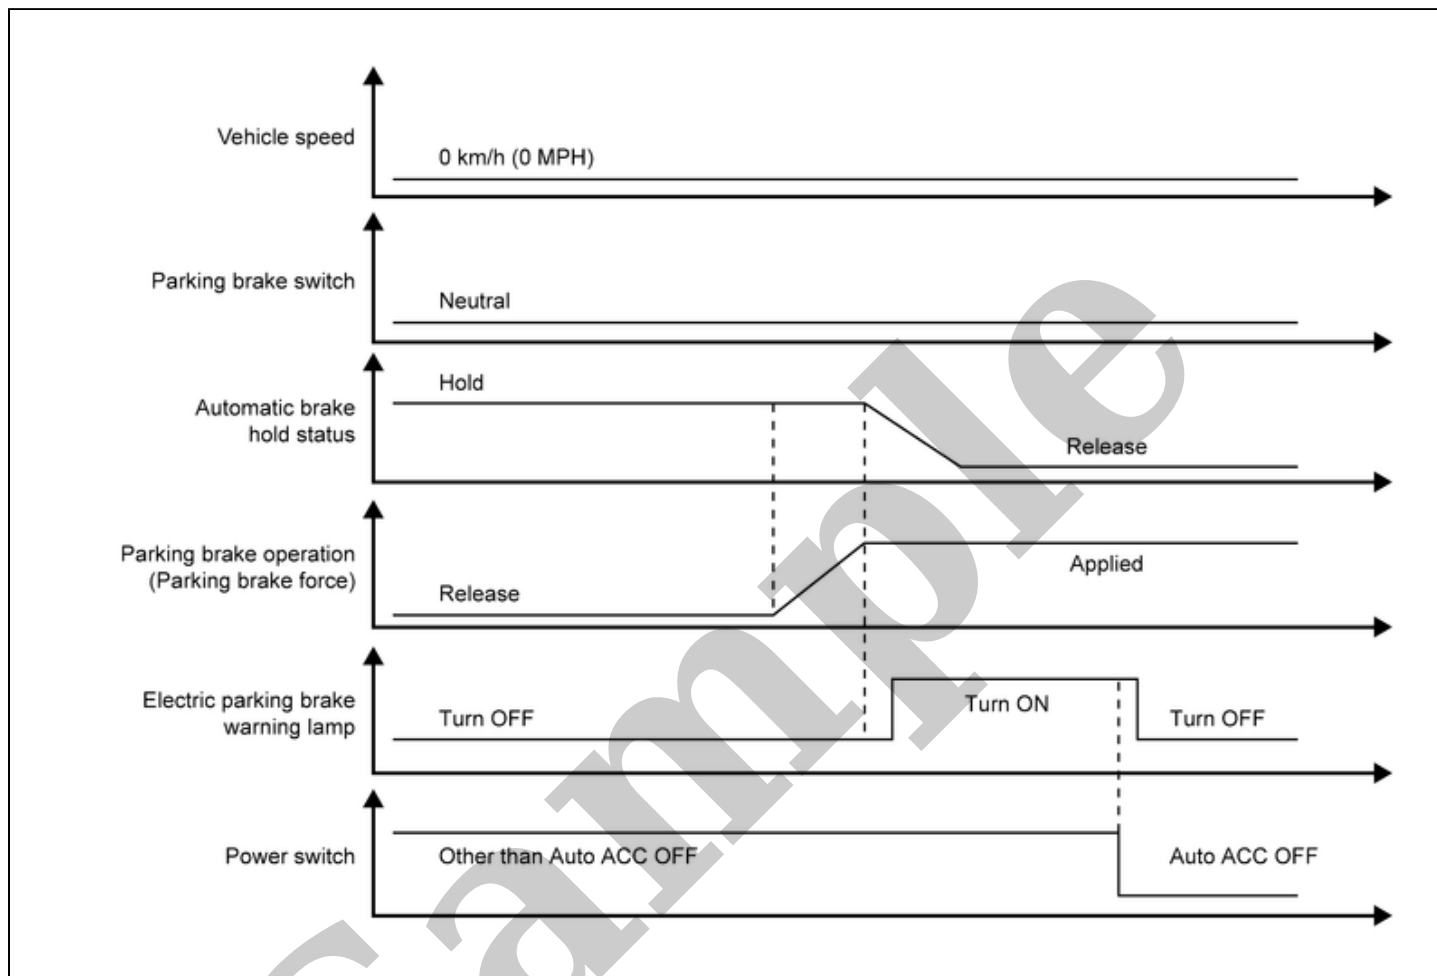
Vehicle speed

0 km/h (0 MPH)

Parking brake switch

Neutral

Hold

Automatic brake hold status

Release

Parking brake operation (Parking brake force)

Applied

Release

Electric parking brake warning lamp

Turn OFF

Turn ON

Turn OFF

Power switch

Other than Auto ACC OFF

Auto ACC OFF

Sample